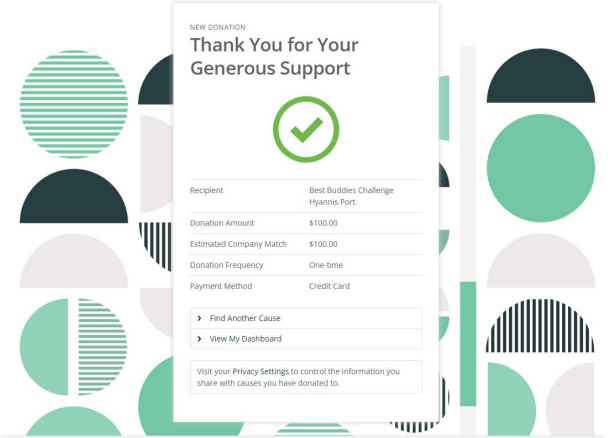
NEW DONATION

Thank You for Your Generous Support

| | |
|---|---|
| Recipient | Best Buddies Challenge Hyannis Port |
| Donation Amount | $100.00 |
| Estimated Company Match | $100.00 |
| Donation Frequency | One-time |
| Payment Method | Credit Card |

Find Another Cause

View My Dashboard

Visit your Privacy Settings to control the information you share with causes you have donated to.